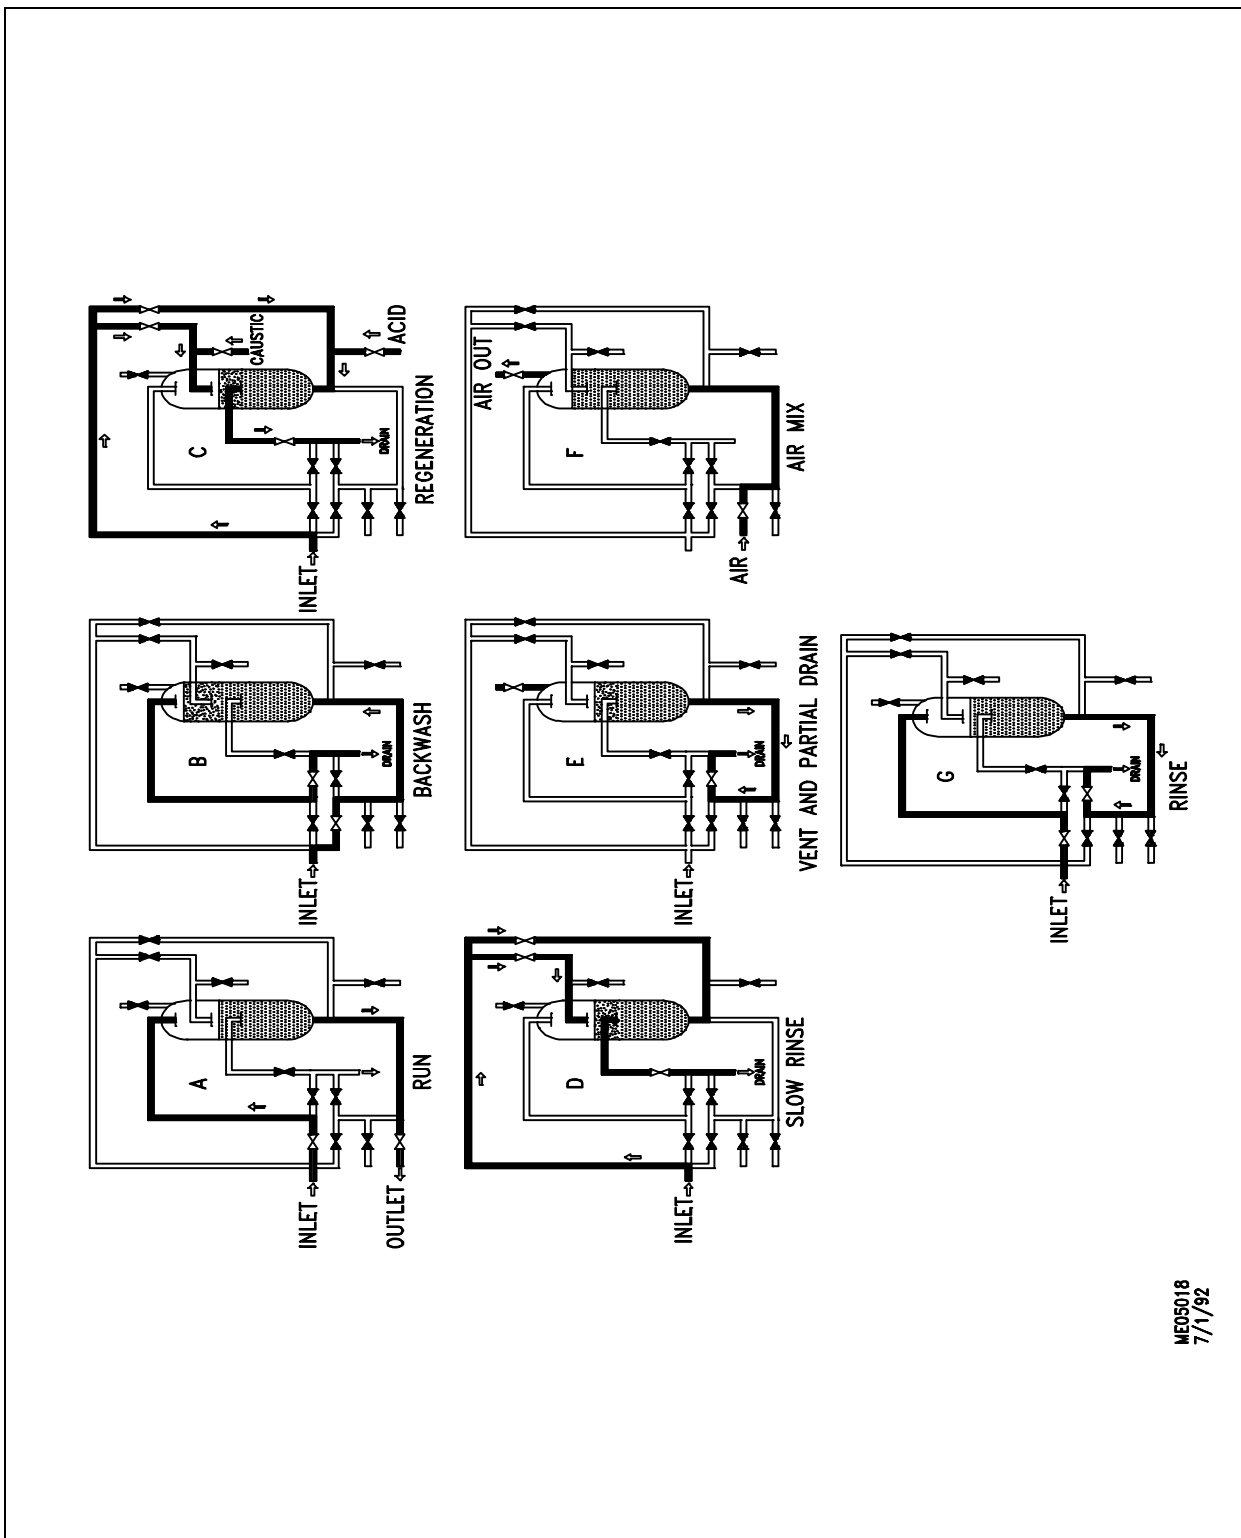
A
INLET
OUTLET
RUN

B
INLET
DRAIN
BACKWASH

C
INLET
CAUSTIC
ACID
DRAIN
REGENERATION

D
INLET
DRAIN
SLOW RINSE

E
INLET
DRAIN
VENT AND PARTIAL DRAIN

F
AIR OUT
AIR
AIR MIX

G
INLET
DRAIN
RINSE

ME05018
7/1/92